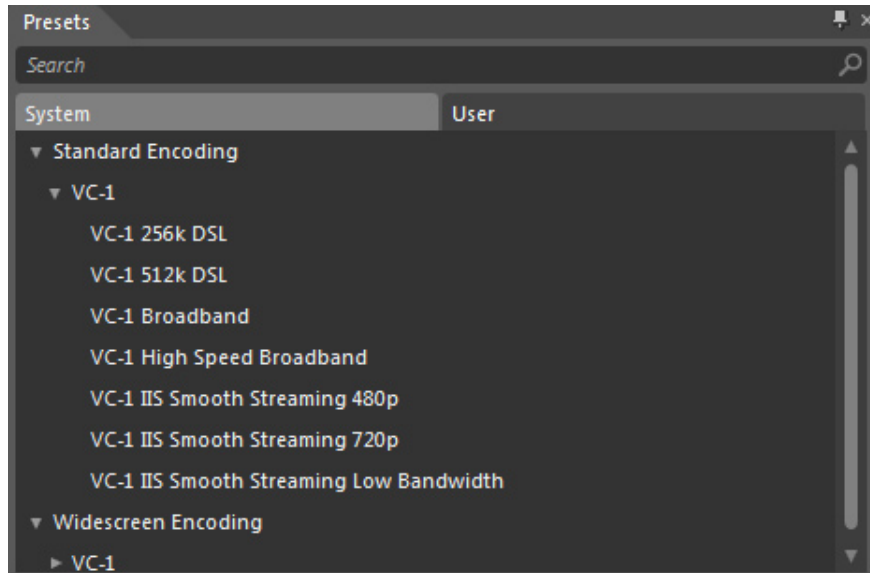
Presets

Search

System

User

Standard Encoding

VC-1

VC-1 256k DSL

VC-1 512k DSL

VC-1 Broadband

VC-1 High Speed Broadband

VC-1 IIS Smooth Streaming 480p

VC-1 IIS Smooth Streaming 720p

VC-1 IIS Smooth Streaming Low Bandwidth

Widescreen Encoding

VC-1